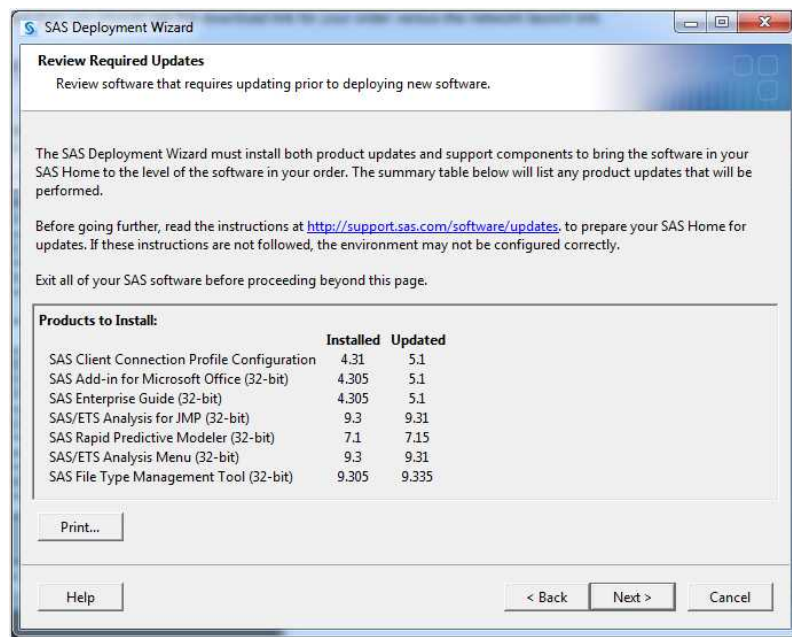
SAS Deployment Wizard

Review Required Updates

Review software that requires updating prior to deploying new software.

The SAS Deployment Wizard must install both product updates and support components to bring the software in your SAS Home to the level of the software in your order. The summary table below will list any product updates that will be performed.

Before going further, read the instructions at http://support.sas.com/software/updates, to prepare your SAS Home for updates. If these instructions are not followed, the environment may not be configured correctly.

Exit all of your SAS software before proceeding beyond this page.

Products to Install:

| | Installed | Updated |
|---|---|---|
| SAS Client Connection Profile Configuration | 4.31 | 5.1 |
| SAS Add-in for Microsoft Office (32-bit) | 4.305 | 5.1 |
| SAS Enterprise Guide (32-bit) | 4.305 | 5.1 |
| SAS/ETS Analysis for JMP (32-bit) | 9.3 | 9.31 |
| SAS Rapid Predictive Modeler (32-bit) | 7.1 | 7.15 |
| SAS/ETS Analysis Menu (32-bit) | 9.3 | 9.31 |
| SAS File Type Management Tool (32-bit) | 9.305 | 9.335 |

Print...

Help

< Back

Next >

Cancel